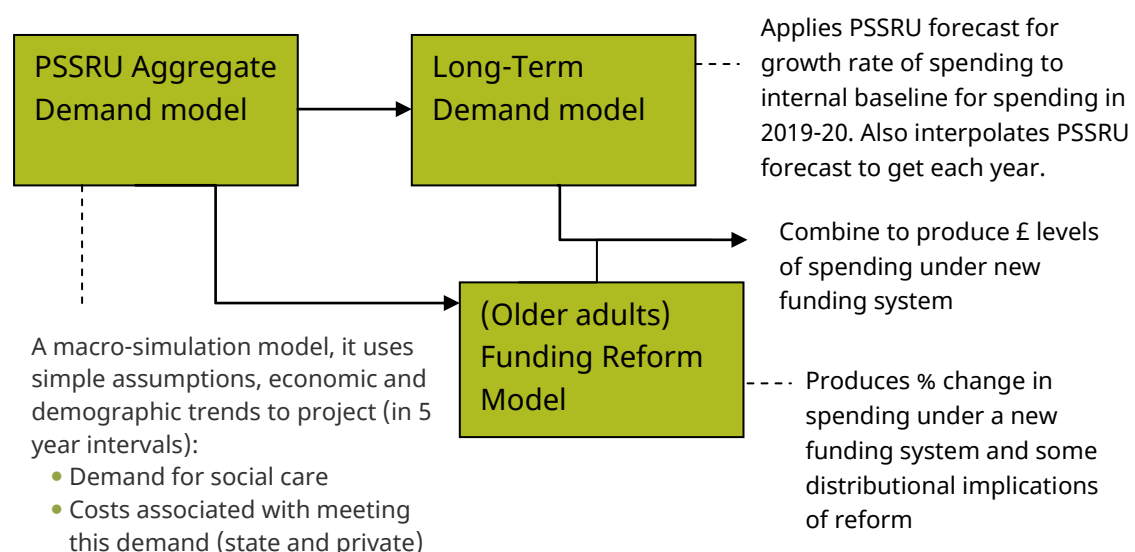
PSSRU Aggregate Demand model

Long-Term Demand model

Applies PSSRU forecast for growth rate of spending to internal baseline for spending in 2019-20. Also interpolates PSSRU forecast to get each year.

Combine to produce £ levels of spending under new funding system

(Older adults) Funding Reform Model

A macro-simulation model, it uses simple assumptions, economic and demographic trends to project (in 5 year intervals):

- Demand for social care
- Costs associated with meeting this demand (state and private)

Produces % change in spending under a new funding system and some distributional implications of reform